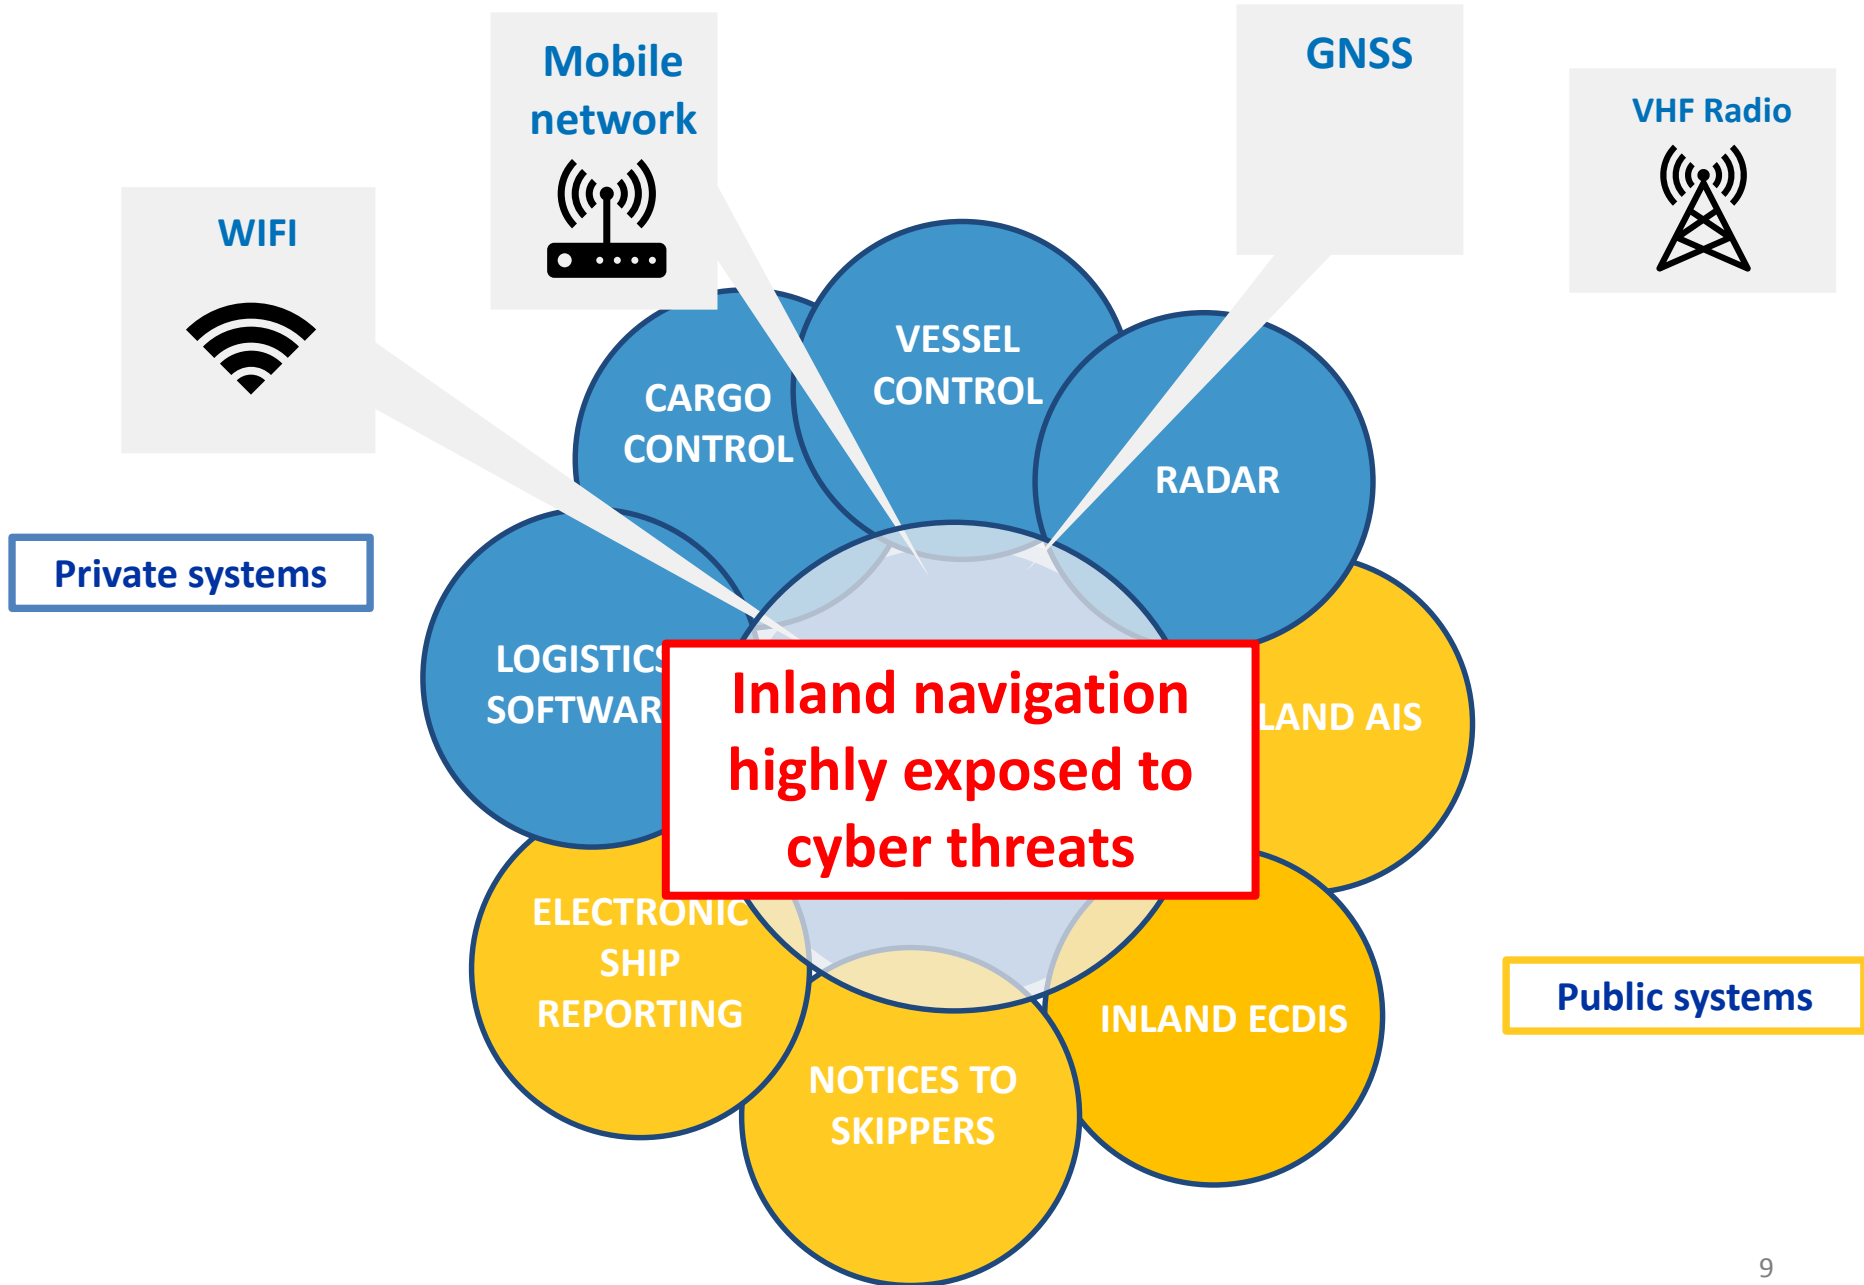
Mobile network

GNSS

VHF Radio

WIFI

VESSEL CONTROL

CARGO CONTROL

RADAR

Private systems

LOGISTICS SOFTWAR

Inland navigation highly exposed to cyber threats

LAND AIS

ELECTRONIC SHIP REPORTING

INLAND ECDIS

Public systems

NOTICES TO SKIPPERS

9